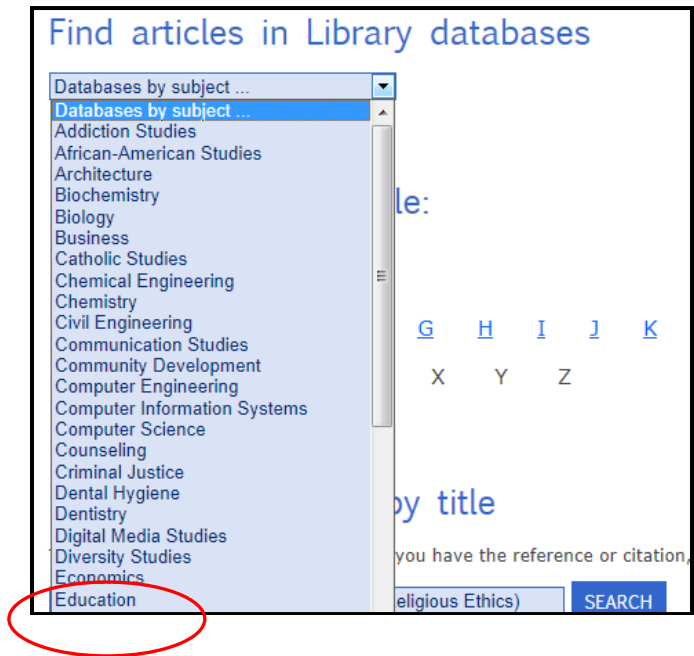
Find articles in Library databases

Databases by subject ...

Databases by subject ...
Addiction Studies
African-American Studies
Architecture
Biochemistry
Biology
Business
Catholic Studies
Chemical Engineering
Chemistry
Civil Engineering
Communication Studies
Community Development
Computer Engineering
Computer Information Systems
Computer Science
Counseling
Criminal Justice
Dental Hygiene
Dentistry
Digital Media Studies
Diversity Studies
Economics
Education

le:

G H I J K

X Y Z

by title

you have the reference or citation,

eligious Ethics)

SEARCH